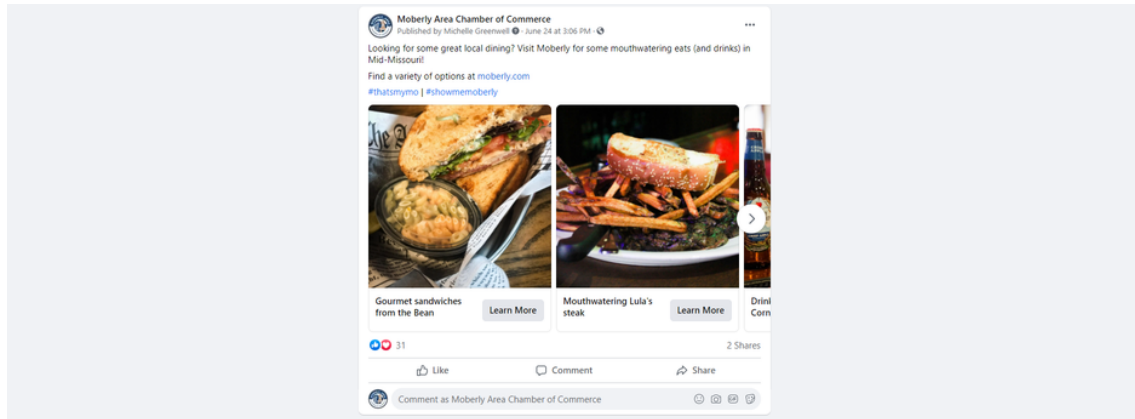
Moberly Area Chamber of Commerce
Published by Michelle Greenwell · June 24 at 3:06 PM ·

Looking for some great local dining? Visit Moberly for some mouthwatering eats (and drinks) in Mid-Missouri!

Find a variety of options at moberly.com

#thatsmymo | #showmemoberly

Gourmet sandwiches from the Bean
Learn More

Mouthwatering Lula's steak
Learn More

Drin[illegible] Corn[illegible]

31
2 Shares

Like
Comment
Share

Comment as Moberly Area Chamber of Commerce